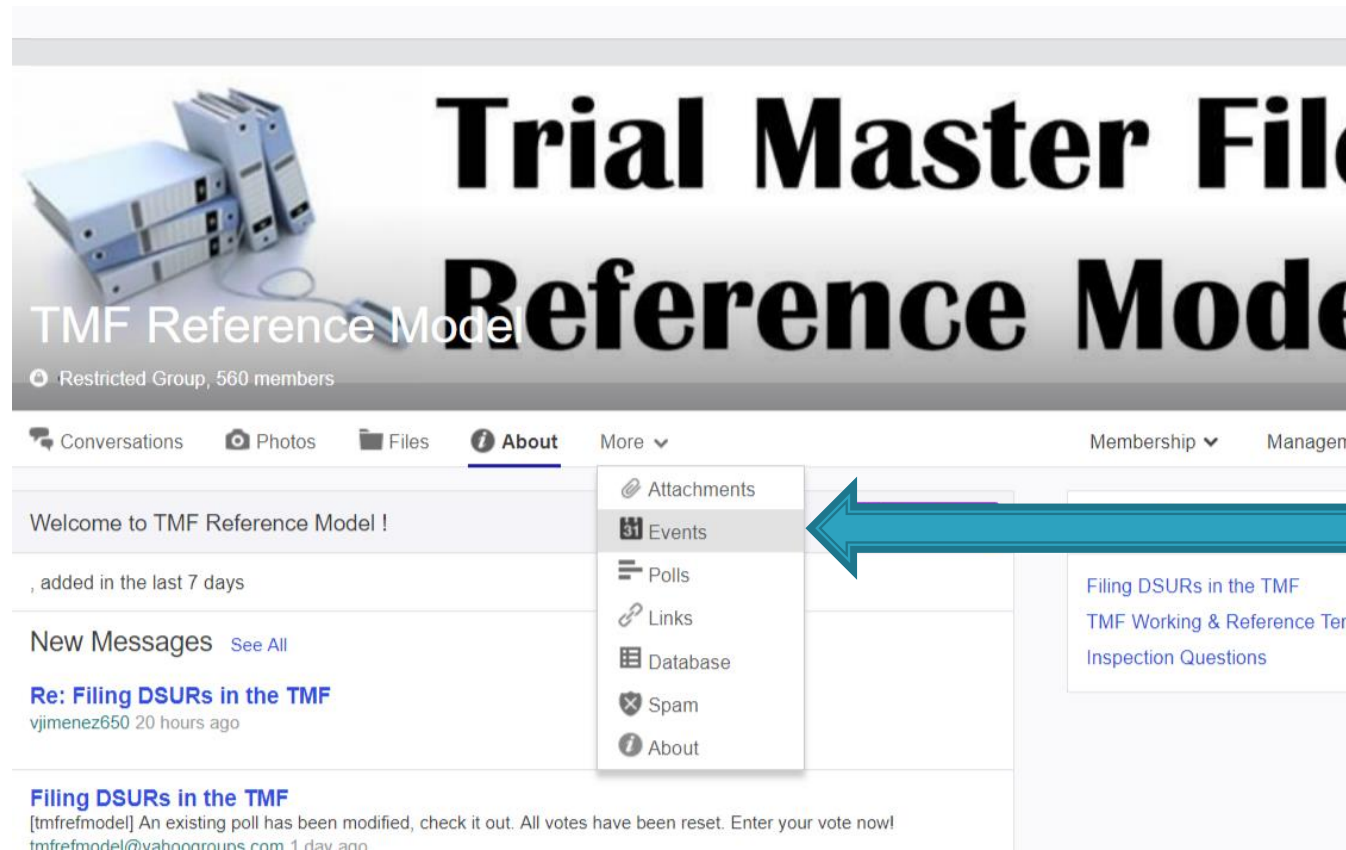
Trial Master Fil

TMF Reference Model Reference Mode

Restricted Group, 560 members

Conversations Photos Files About More

Membership Managem

Attachments
31 Events
Polls
Links
Database
Spam
About

Welcome to TMF Reference Model !

, added in the last 7 days

New Messages See All

Re: Filing DSURs in the TMF
vjimenez650 20 hours ago

Filing DSURs in the TMF
[tmfrefmodel] An existing poll has been modified, check it out. All votes have been reset. Enter your vote now!
tmfrefmodel@yahoogroups.com 1 day ago

Filing DSURs in the TMF
TMF Working & Reference Ter
Inspection Questions